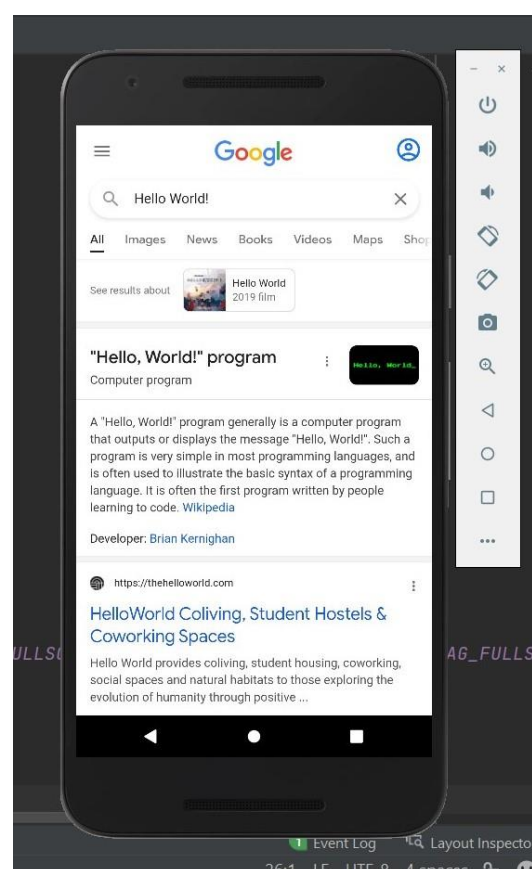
Google

Hello World!

All Images News Books Videos Maps Shop

See results about Hello World 2019 film

"Hello, World!" program

Computer program

Hello, World

A "Hello, World!" program generally is a computer program that outputs or displays the message "Hello, World!". Such a program is very simple in most programming languages, and is often used to illustrate the basic syntax of a programming language. It is often the first program written by people learning to code. Wikipedia

Developer: Brian Kernighan

https://thehelloworld.com

HelloWorld Coliving, Student Hostels & Coworking Spaces

Hello World provides coliving, student housing, coworking, social spaces and natural habitats to those exploring the evolution of humanity through positive ...

ULLSC

AG_FULLS

Event Log

Layout Inspector

26:1 LF UTF-8 4 spaces